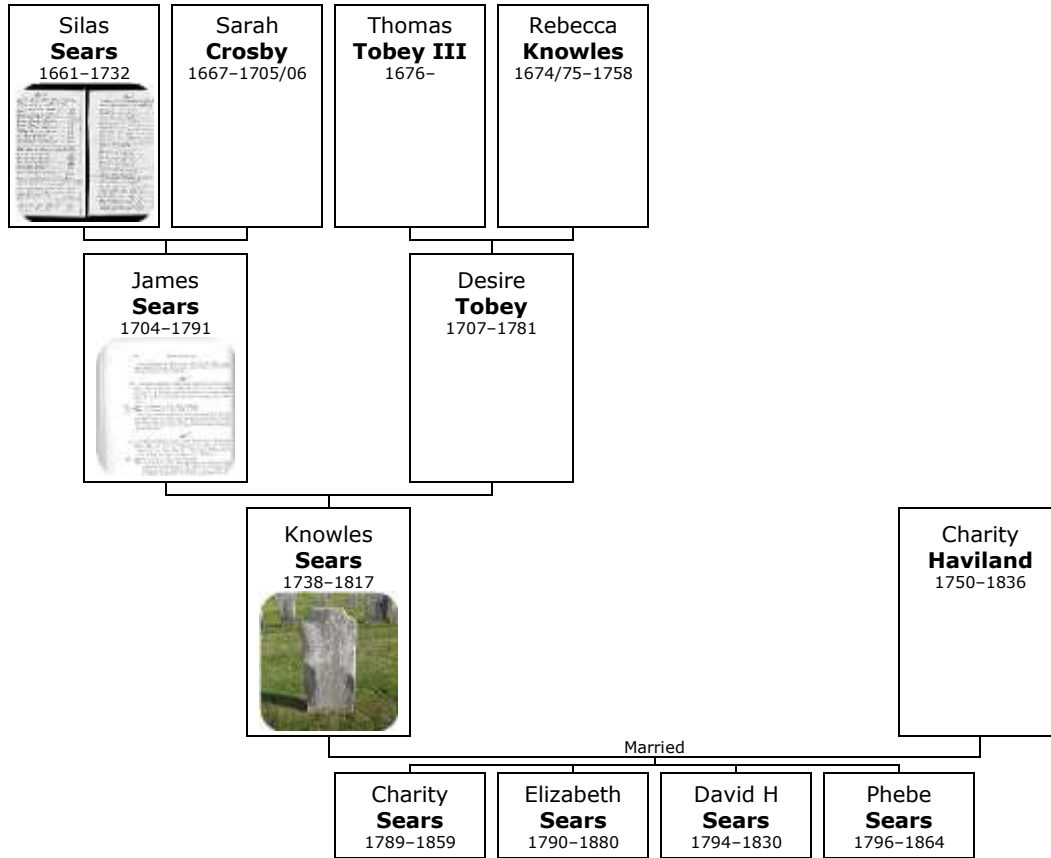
Silas
**Sears**
1661–1732

Sarah
**Crosby**
1667–1705/06

Thomas
**Tobey III**
1676–

Rebecca
**Knowles**
1674/75–1758

James
**Sears**
1704–1791

Desire
**Tobey**
1707–1781

Knowles
**Sears**
1738–1817

Charity
**Haviland**
1750–1836

Married

Charity
**Sears**
1789–1859

Elizabeth
**Sears**
1790–1880

David H
**Sears**
1794–1830

Phebe
**Sears**
1796–1864